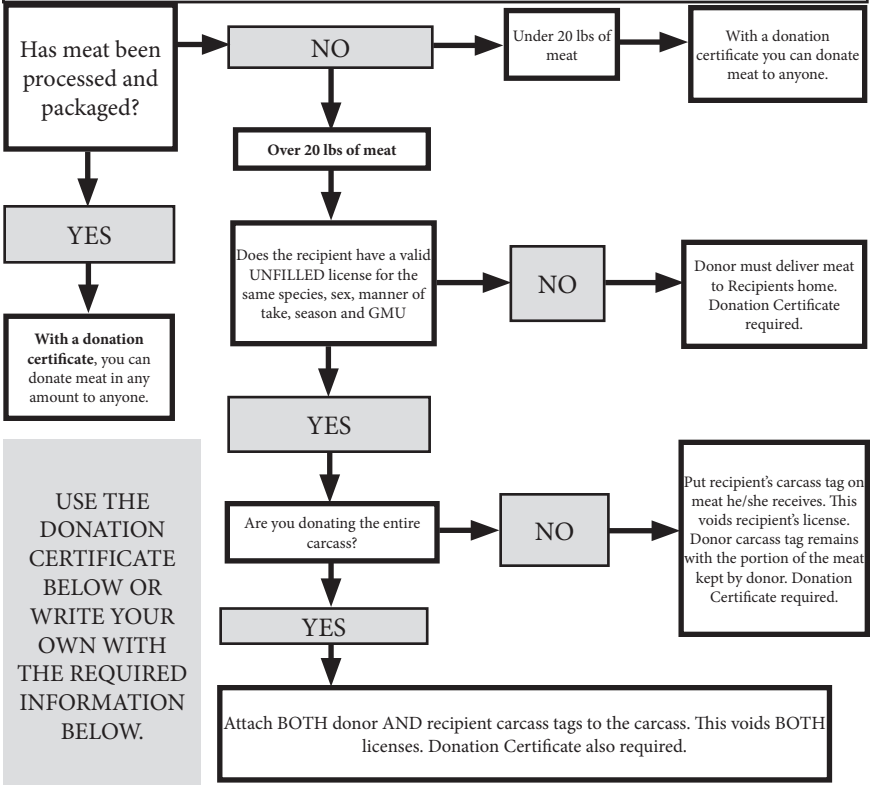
Has meat been processed and packaged?

NO

Under 20 lbs of meat

With a donation certificate you can donate meat to anyone.

Over 20 lbs of meat

YES

With a donation certificate, you can donate meat in any amount to anyone.

Does the recipient have a valid UNFILLED license for the same species, sex, manner of take, season and GMU

NO

Donor must deliver meat to Recipients home. Donation Certificate required.

YES

USE THE DONATION CERTIFICATE BELOW OR WRITE YOUR OWN WITH THE REQUIRED INFORMATION BELOW.

Are you donating the entire carcass?

NO

Put recipient's carcass tag on meat he/she receives. This voids recipient's license. Donor carcass tag remains with the portion of the meat kept by donor. Donation Certificate required.

YES

Attach BOTH donor AND recipient carcass tags to the carcass. This voids BOTH licenses. Donation Certificate also required.